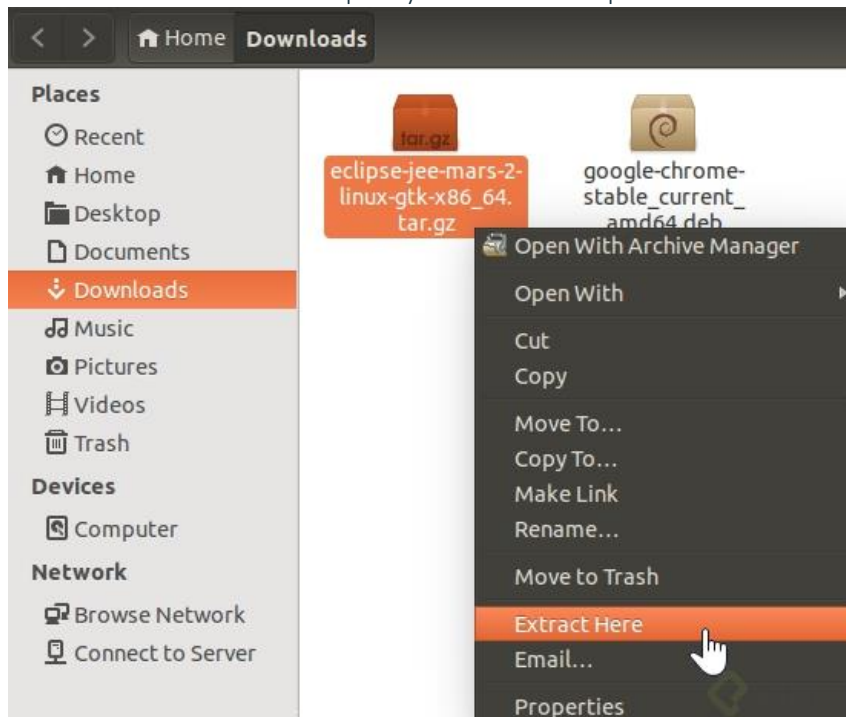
Home Downloads

Places
Recent
Home
Desktop
Documents
Downloads
Music
Pictures
Videos
Trash
Devices
Computer
Network
Browse Network
Connect to Server

tar.gz
eclipse-jee-mars-2-linux-gtk-x86_64.tar.gz

google-chrome-stable_current_amd64.deb

Open With Archive Manager
Open With
Cut
Copy
Move To…
Copy To…
Make Link
Rename…
Move to Trash
Extract Here
Email…
Properties